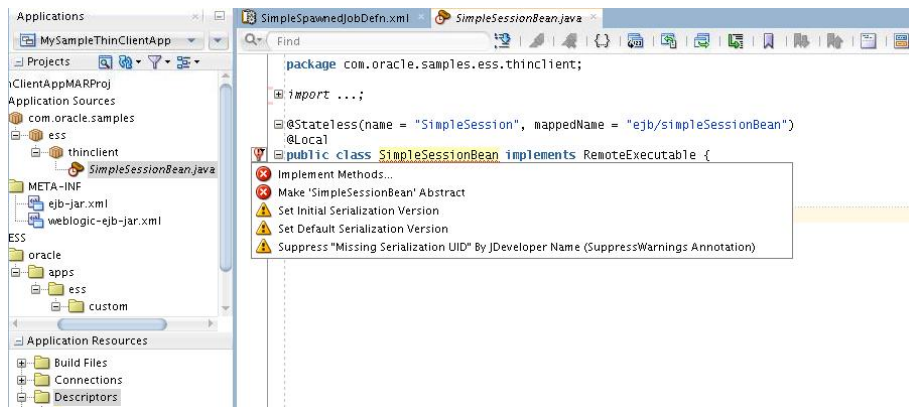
Applications

MySampleThinClientApp

Projects

nClientAppMARProj

Application Sources

com.oracle.samples

ess

thinclient

SimpleSessionBean.java

META-INF

ejb-jar.xml

weblogic-ejb-jar.xml

ESS

oracle

apps

ess

custom

Application Resources

Build Files

Connections

Descriptors

SimpleSpawnedJobDefn.xml

SimpleSessionBean.java

Find

package com.oracle.samples.ess.thinclient;

import ...;

@Stateless(name = "SimpleSession", mappedName = "ejb/simpleSessionBean")
@Local
public class SimpleSessionBean implements RemoteExecutable {

Implement Methods...

Make 'SimpleSessionBean' Abstract

Set Initial Serialization Version

Set Default Serialization Version

Suppress "Missing Serialization UID" By JDeveloper Name (SuppressWarnings Annotation)